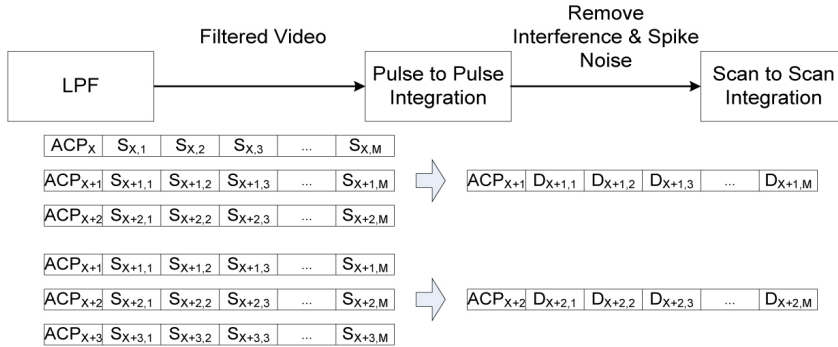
LPF

Filtered Video

Pulse to Pulse Integration

Remove Interference & Spike Noise

Scan to Scan Integration

| $ACP_X$ | $S_{X,1}$ | $S_{X,2}$ | $S_{X,3}$ | ... | $S_{X,M}$ |
|---|---|---|---|---|---|
| $ACP_{X+1}$ | $S_{X+1,1}$ | $S_{X+1,2}$ | $S_{X+1,3}$ | ... | $S_{X+1,M}$ |
| $ACP_{X+2}$ | $S_{X+2,1}$ | $S_{X+2,2}$ | $S_{X+2,3}$ | ... | $S_{X+2,M}$ |

| $ACP_{X+1}$ | $D_{X+1,1}$ | $D_{X+1,2}$ | $D_{X+1,3}$ | ... | $D_{X+1,M}$ |
|---|---|---|---|---|---|

| $ACP_{X+1}$ | $S_{X+1,1}$ | $S_{X+1,2}$ | $S_{X+1,3}$ | ... | $S_{X+1,M}$ |
|---|---|---|---|---|---|
| $ACP_{X+2}$ | $S_{X+2,1}$ | $S_{X+2,2}$ | $S_{X+2,3}$ | ... | $S_{X+2,M}$ |
| $ACP_{X+3}$ | $S_{X+3,1}$ | $S_{X+3,2}$ | $S_{X+3,3}$ | ... | $S_{X+3,M}$ |

| $ACP_{X+2}$ | $D_{X+2,1}$ | $D_{X+2,2}$ | $D_{X+2,3}$ | ... | $D_{X+2,M}$ |
|---|---|---|---|---|---|